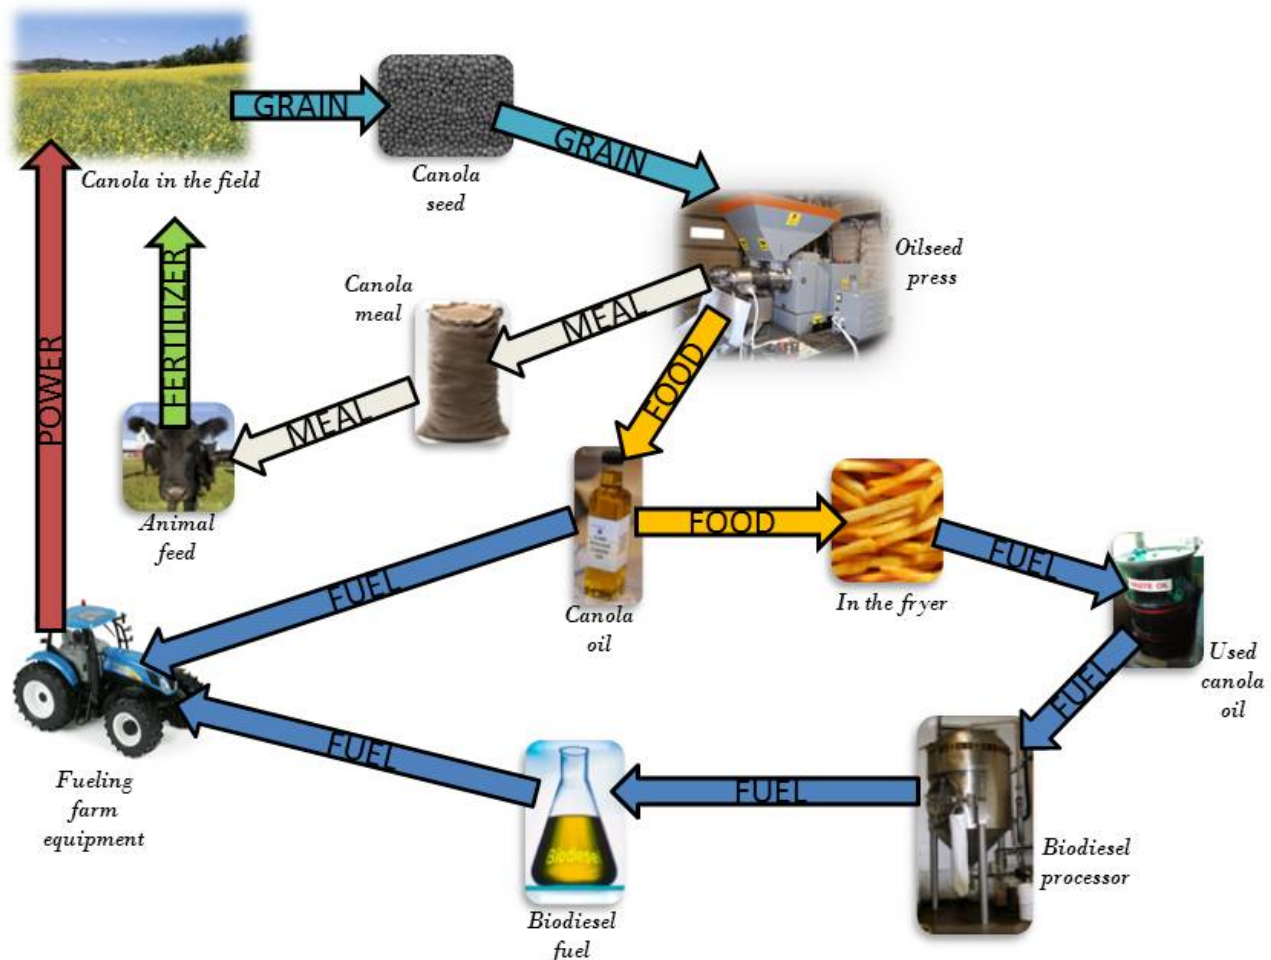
GRAIN

Canola in the field

Canola seed

GRAIN

Oilseed press

Canola meal

MEAL

POWER

FERTILIZER

FOOD

MEAL

Animal feed

FOOD

FUEL

Canola oil

In the fryer

FUEL

Used canola oil

FUEL

FUEL

Fueling farm equipment

FUEL

Biodiesel

Biodiesel fuel

Biodiesel processor